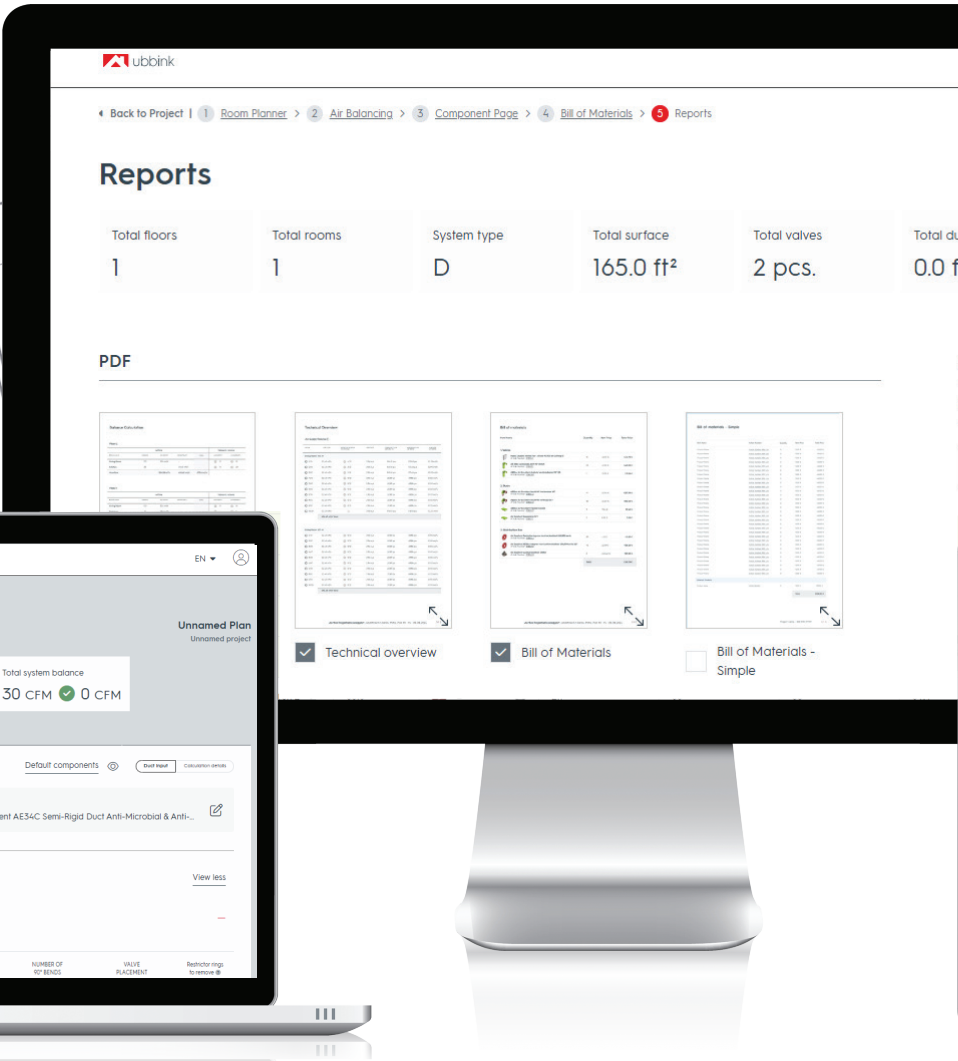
ubbink

Back to Project | 1 Room Planner > 2 Air Balancing > 3 Component Page > 4 Bill of Materials > 5 Reports

Reports

Total floors
1

Total rooms
1

System type
D

Total surface
165.0 ft²

Total valves
2 pcs.

Total du
0.0 f

PDF

Technical overview

Bill of Materials

Bill of Materials - Simple

EN

Unnamed Plan
Unnamed project

Total system balance
30 CFM 0 CFM

Default components
Duct Input
Calculation details

ent AE34C Semi-Rigid Duct Anti-Microbial & Anti-...

View less

NUMBER OF 90° BENDS
VALVE PLACEMENT
Restrictor rings to remove